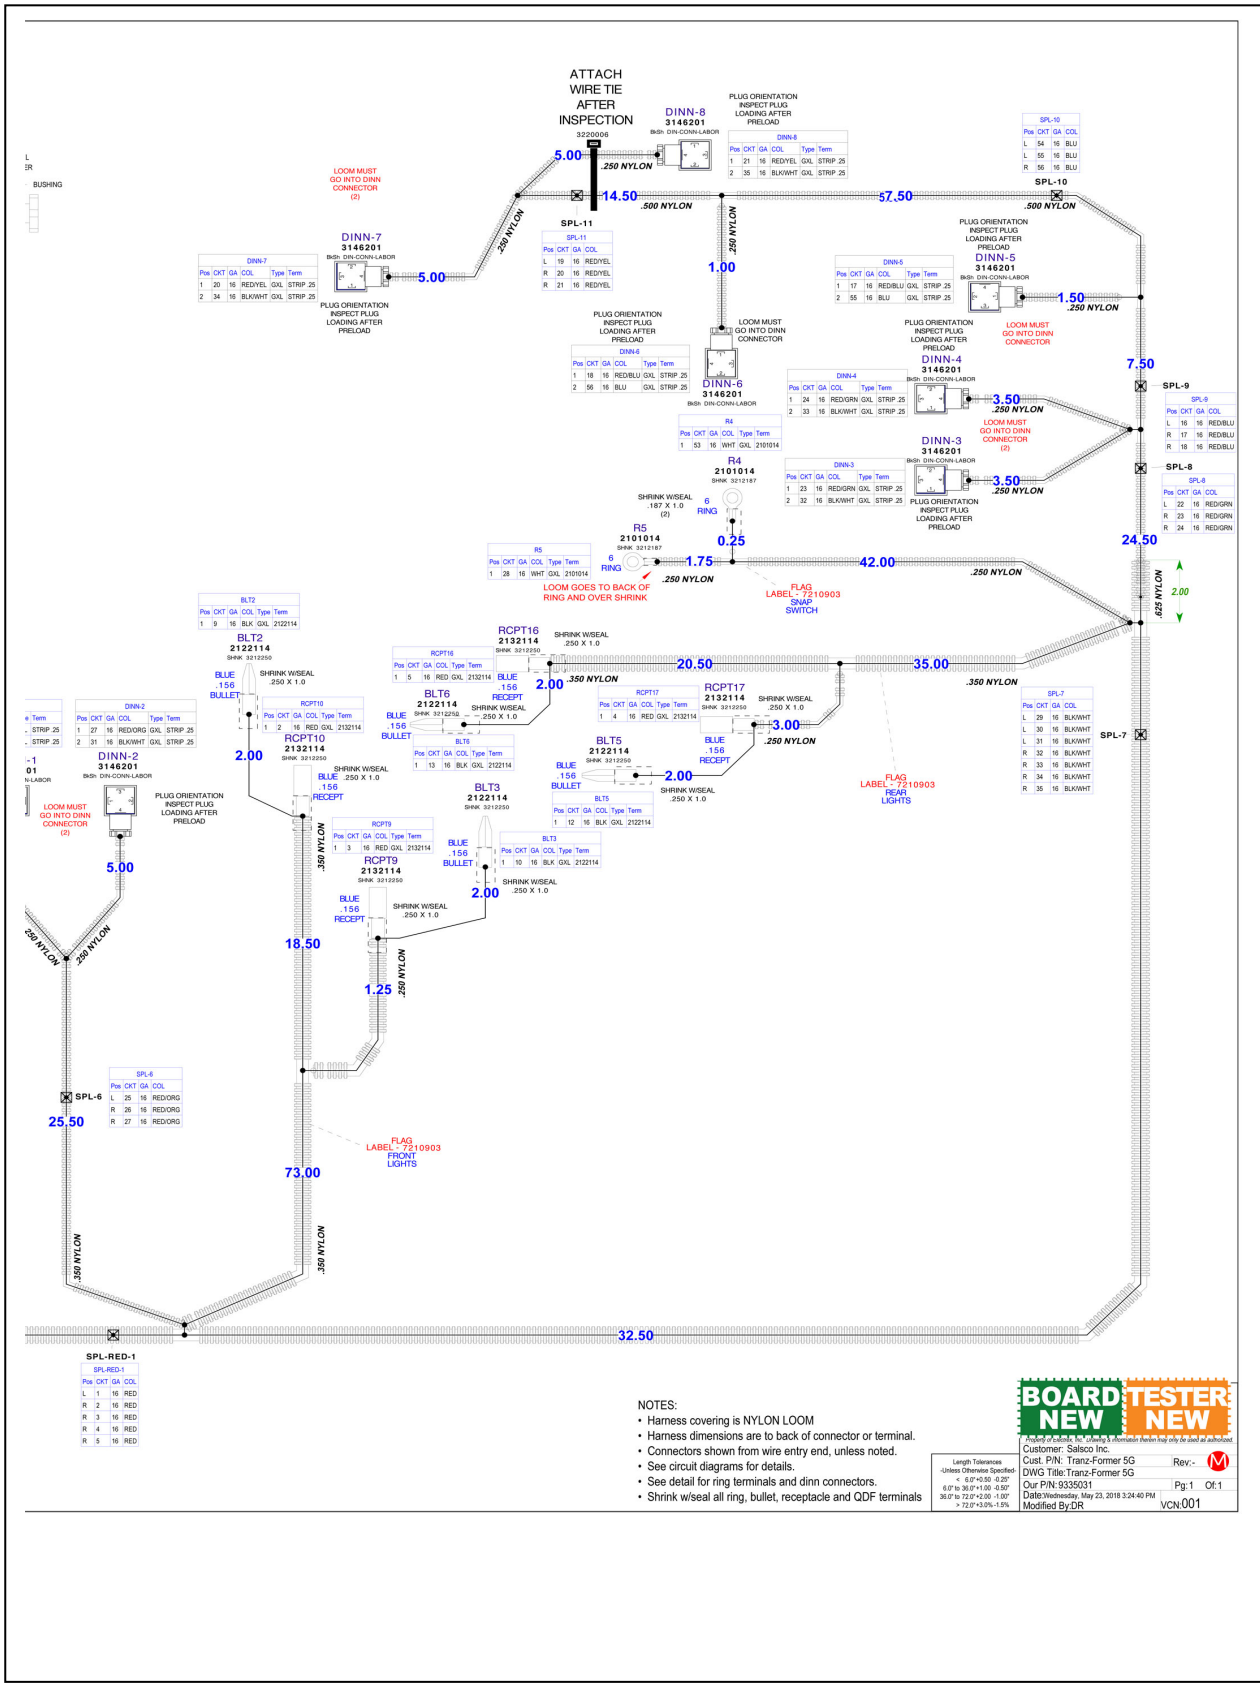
ATTACH WIRE TIE AFTER INSPECTION
3220006

DINN-8
3146201
BkSh DIN-CONN-LABOR

PLUG ORIENTATION INSPECT PLUG LOADING AFTER PRELOAD

DINN-8
| Pos | CKT | GA | COL | Type | Term |
|---|---|---|---|---|---|
| 1 | 21 | 16 | RED/YEL | GXL | STRIP .25 |
| 2 | 35 | 16 | BLK/WHT | GXL | STRIP .25 |

SPL-10
| Pos | CKT | GA | COL |
|---|---|---|---|
| L | 54 | 16 | BLU |
| L | 55 | 16 | BLU |
| R | 56 | 16 | BLU |

BUSHING

LOOM MUST GO INTO DINN CONNECTOR (2)

5.00
.250 NYLON
14.50
.500 NYLON
57.50
SPL-10
.500 NYLON

SPL-11
| Pos | CKT | GA | COL |
|---|---|---|---|
| L | 19 | 16 | RED/YEL |
| R | 20 | 16 | RED/YEL |
| R | 21 | 16 | RED/YEL |

.250 NYLON

DINN-7
3146201
BkSh DIN-CONN-LABOR

DINN-7
| Pos | CKT | GA | COL | Type | Term |
|---|---|---|---|---|---|
| 1 | 20 | 16 | RED/YEL | GXL | STRIP .25 |
| 2 | 34 | 16 | BLK/WHT | GXL | STRIP .25 |

5.00
PLUG ORIENTATION INSPECT PLUG LOADING AFTER PRELOAD

.250 NYLON
1.00

PLUG ORIENTATION INSPECT PLUG LOADING AFTER PRELOAD
DINN-5
3146201
BkSh DIN-CONN-LABOR

DINN-5
| Pos | CKT | GA | COL | Type | Term |
|---|---|---|---|---|---|
| 1 | 17 | 16 | RED/BLU | GXL | STRIP .25 |
| 2 | 55 | 16 | BLU | GXL | STRIP .25 |

1.50
.250 NYLON
LOOM MUST GO INTO DINN CONNECTOR

PLUG ORIENTATION INSPECT PLUG LOADING AFTER PRELOAD
DINN-6
| Pos | CKT | GA | COL | Type | Term |
|---|---|---|---|---|---|
| 1 | 18 | 16 | RED/BLU | GXL | STRIP .25 |
| 2 | 56 | 16 | BLU | GXL | STRIP .25 |

LOOM MUST GO INTO DINN CONNECTOR
DINN-6
3146201
BkSh DIN-CONN-LABOR

PLUG ORIENTATION INSPECT PLUG LOADING AFTER PRELOAD
DINN-4
3146201
BkSh DIN-CONN-LABOR

DINN-4
| Pos | CKT | GA | COL | Type | Term |
|---|---|---|---|---|---|
| 1 | 24 | 16 | RED/GRN | GXL | STRIP .25 |
| 2 | 33 | 16 | BLK/WHT | GXL | STRIP .25 |

7.50
SPL-9
3.50
.250 NYLON

SPL-9
| Pos | CKT | GA | COL |
|---|---|---|---|
| L | 16 | 16 | RED/BLU |
| R | 17 | 16 | RED/BLU |
| R | 18 | 16 | RED/BLU |

R4
| Pos | CKT | GA | COL | Type | Term |
|---|---|---|---|---|---|
| 1 | 53 | 16 | WHT | GXL | 2101014 |

LOOM MUST GO INTO DINN CONNECTOR (2)
DINN-3
3146201
BkSh DIN-CONN-LABOR

R4
2101014
SHNK 3212187

DINN-3
| Pos | CKT | GA | COL | Type | Term |
|---|---|---|---|---|---|
| 1 | 23 | 16 | RED/GRN | GXL | STRIP .25 |
| 2 | 32 | 16 | BLK/WHT | GXL | STRIP .25 |

SPL-8
3.50
.250 NYLON
PLUG ORIENTATION INSPECT PLUG LOADING AFTER PRELOAD

SPL-8
| Pos | CKT | GA | COL |
|---|---|---|---|
| L | 22 | 16 | RED/GRN |
| R | 23 | 16 | RED/GRN |
| R | 24 | 16 | RED/GRN |

SHRINK W/SEAL .187 X 1.0 (2)
6 RING
R5
2101014
SHNK 3212187
0.25

R5
| Pos | CKT | GA | COL | Type | Term |
|---|---|---|---|---|---|
| 1 | 28 | 16 | WHT | GXL | 2101014 |

6 RING
1.75
42.00
.250 NYLON
24.50
LOOM GOES TO BACK OF RING AND OVER SHRINK
.250 NYLON
FLAG LABEL - 7210903 SNAP SWITCH
.625 NYLON
2.00

BLT2
| Pos | CKT | GA | COL | Type | Term |
|---|---|---|---|---|---|
| 1 | 9 | 16 | BLK | GXL | 2122114 |

BLT2
2122114
SHNK 3212250

RCPT16
2132114
SHNK 3212250
SHRINK W/SEAL .250 X 1.0

RCPT16
| Pos | CKT | GA | COL | Type | Term |
|---|---|---|---|---|---|
| 1 | 5 | 16 | RED | GXL | 2132114 |

20.50
35.00
BLUE .156 BULLET
SHRINK W/SEAL .250 X 1.0
BLUE .156 RECEPT
2.00
.350 NYLON
.350 NYLON

DINN-2
| Pos | CKT | GA | COL | Type | Term |
|---|---|---|---|---|---|
| 1 | 27 | 16 | RED/ORG | GXL | STRIP .25 |
| 2 | 31 | 16 | BLK/WHT | GXL | STRIP .25 |

| Term |
|---|
| STRIP .25 |
| STRIP .25 |

RCPT10
| Pos | CKT | GA | COL | Type | Term |
|---|---|---|---|---|---|
| 1 | 2 | 16 | RED | GXL | 2132114 |

BLT6
2122114
SHNK 3212250
BLUE .156 BULLET
SHRINK W/SEAL .250 X 1.0

RCPT17
| Pos | CKT | GA | COL | Type | Term |
|---|---|---|---|---|---|
| 1 | 4 | 16 | RED | GXL | 2132114 |

RCPT17
2132114
SHNK 3212250
SHRINK W/SEAL .250 X 1.0
3.00
.250 NYLON

SPL-7
| Pos | CKT | GA | COL |
|---|---|---|---|
| L | 29 | 16 | BLK/WHT |
| L | 30 | 16 | BLK/WHT |
| L | 31 | 16 | BLK/WHT |
| R | 32 | 16 | BLK/WHT |
| R | 33 | 16 | BLK/WHT |
| R | 34 | 16 | BLK/WHT |
| R | 35 | 16 | BLK/WHT |

SPL-7

-1
01
N-LABOR
DINN-2
3146201
BkSh DIN-CONN-LABOR
2.00
RCPT10
2132114
SHNK 3212250

BLT6
| Pos | CKT | GA | COL | Type | Term |
|---|---|---|---|---|---|
| 1 | 13 | 16 | BLK | GXL | 2122114 |

BLT5
2122114
SHNK 3212250
BLUE .156 RECEPT
BLUE .156 BULLET
2.00
SHRINK W/SEAL .250 X 1.0
FLAG LABEL - 7210903 REAR LIGHTS

SHRINK W/SEAL
BLUE .250 X 1.0
.156 RECEPT

LOOM MUST GO INTO DINN CONNECTOR (2)
PLUG ORIENTATION INSPECT PLUG LOADING AFTER PRELOAD

BLT3
2122114
SHNK 3212250

BLT5
| Pos | CKT | GA | COL | Type | Term |
|---|---|---|---|---|---|
| 1 | 12 | 16 | BLK | GXL | 2122114 |

RCPT9
| Pos | CKT | GA | COL | Type | Term |
|---|---|---|---|---|---|
| 1 | 3 | 16 | RED | GXL | 2132114 |

BLT3
| Pos | CKT | GA | COL | Type | Term |
|---|---|---|---|---|---|
| 1 | 10 | 16 | BLK | GXL | 2122114 |

.350 NYLON
RCPT9
2132114
SHNK 3212250
BLUE .156 BULLET
5.00
2.00
SHRINK W/SEAL .250 X 1.0
BLUE .156 RECEPT
SHRINK W/SEAL .250 X 1.0
.250 NYLON
.250 NYLON
18.50
.250 NYLON
1.25

SPL-6
| Pos | CKT | GA | COL |
|---|---|---|---|
| L | 25 | 16 | RED/ORG |
| R | 26 | 16 | RED/ORG |
| R | 27 | 16 | RED/ORG |

SPL-6
25.50
FLAG LABEL - 7210903 FRONT LIGHTS
73.00
.350 NYLON
.350 NYLON
32.50

SPL-RED-1
SPL-RED-1
| Pos | CKT | GA | COL |
|---|---|---|---|
| L | 1 | 16 | RED |
| R | 2 | 16 | RED |
| R | 3 | 16 | RED |
| R | 4 | 16 | RED |
| R | 5 | 16 | RED |

NOTES:
• Harness covering is NYLON LOOM
• Harness dimensions are to back of connector or terminal.
• Connectors shown from wire entry end, unless noted.
• See circuit diagrams for details.
• See detail for ring terminals and dinn connectors.
• Shrink w/seal all ring, bullet, receptacle and QDF terminals

Length Tolerances
-Unless Otherwise Specified-
< 6.0" +0.50 -0.25"
6.0" to 36.0" +1.00 -0.50"
36.0" to 72.0" +2.00 -1.00"
> 72.0" +3.0% -1.5%

BOARD NEW TESTER NEW
Property of Electrex, Inc. Drawing & information therein may only be used as authorized.
Customer: Salsco Inc.
Cust. P/N: Tranz-Former 5G
Rev.: -
DWG Title: Tranz-Former 5G
Our P/N: 9335031
Pg: 1 Of: 1
Date: Wednesday, May 23, 2018 3:24:40 PM
Modified By: DR
VCN: 001